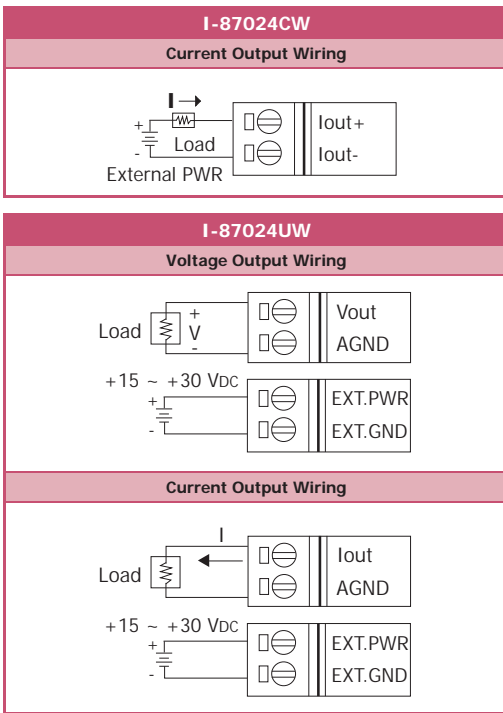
I-87024CW

Current Output Wiring

I →

+

-

Load

External PWR

Iout+

Iout-

I-87024UW

Voltage Output Wiring

Load

+

V

-

Vout

AGND

+15 ~ +30 VDC

+

-

EXT.PWR

EXT.GND

Current Output Wiring

I

Load

Iout

AGND

+15 ~ +30 VDC

+

-

EXT.PWR

EXT.GND